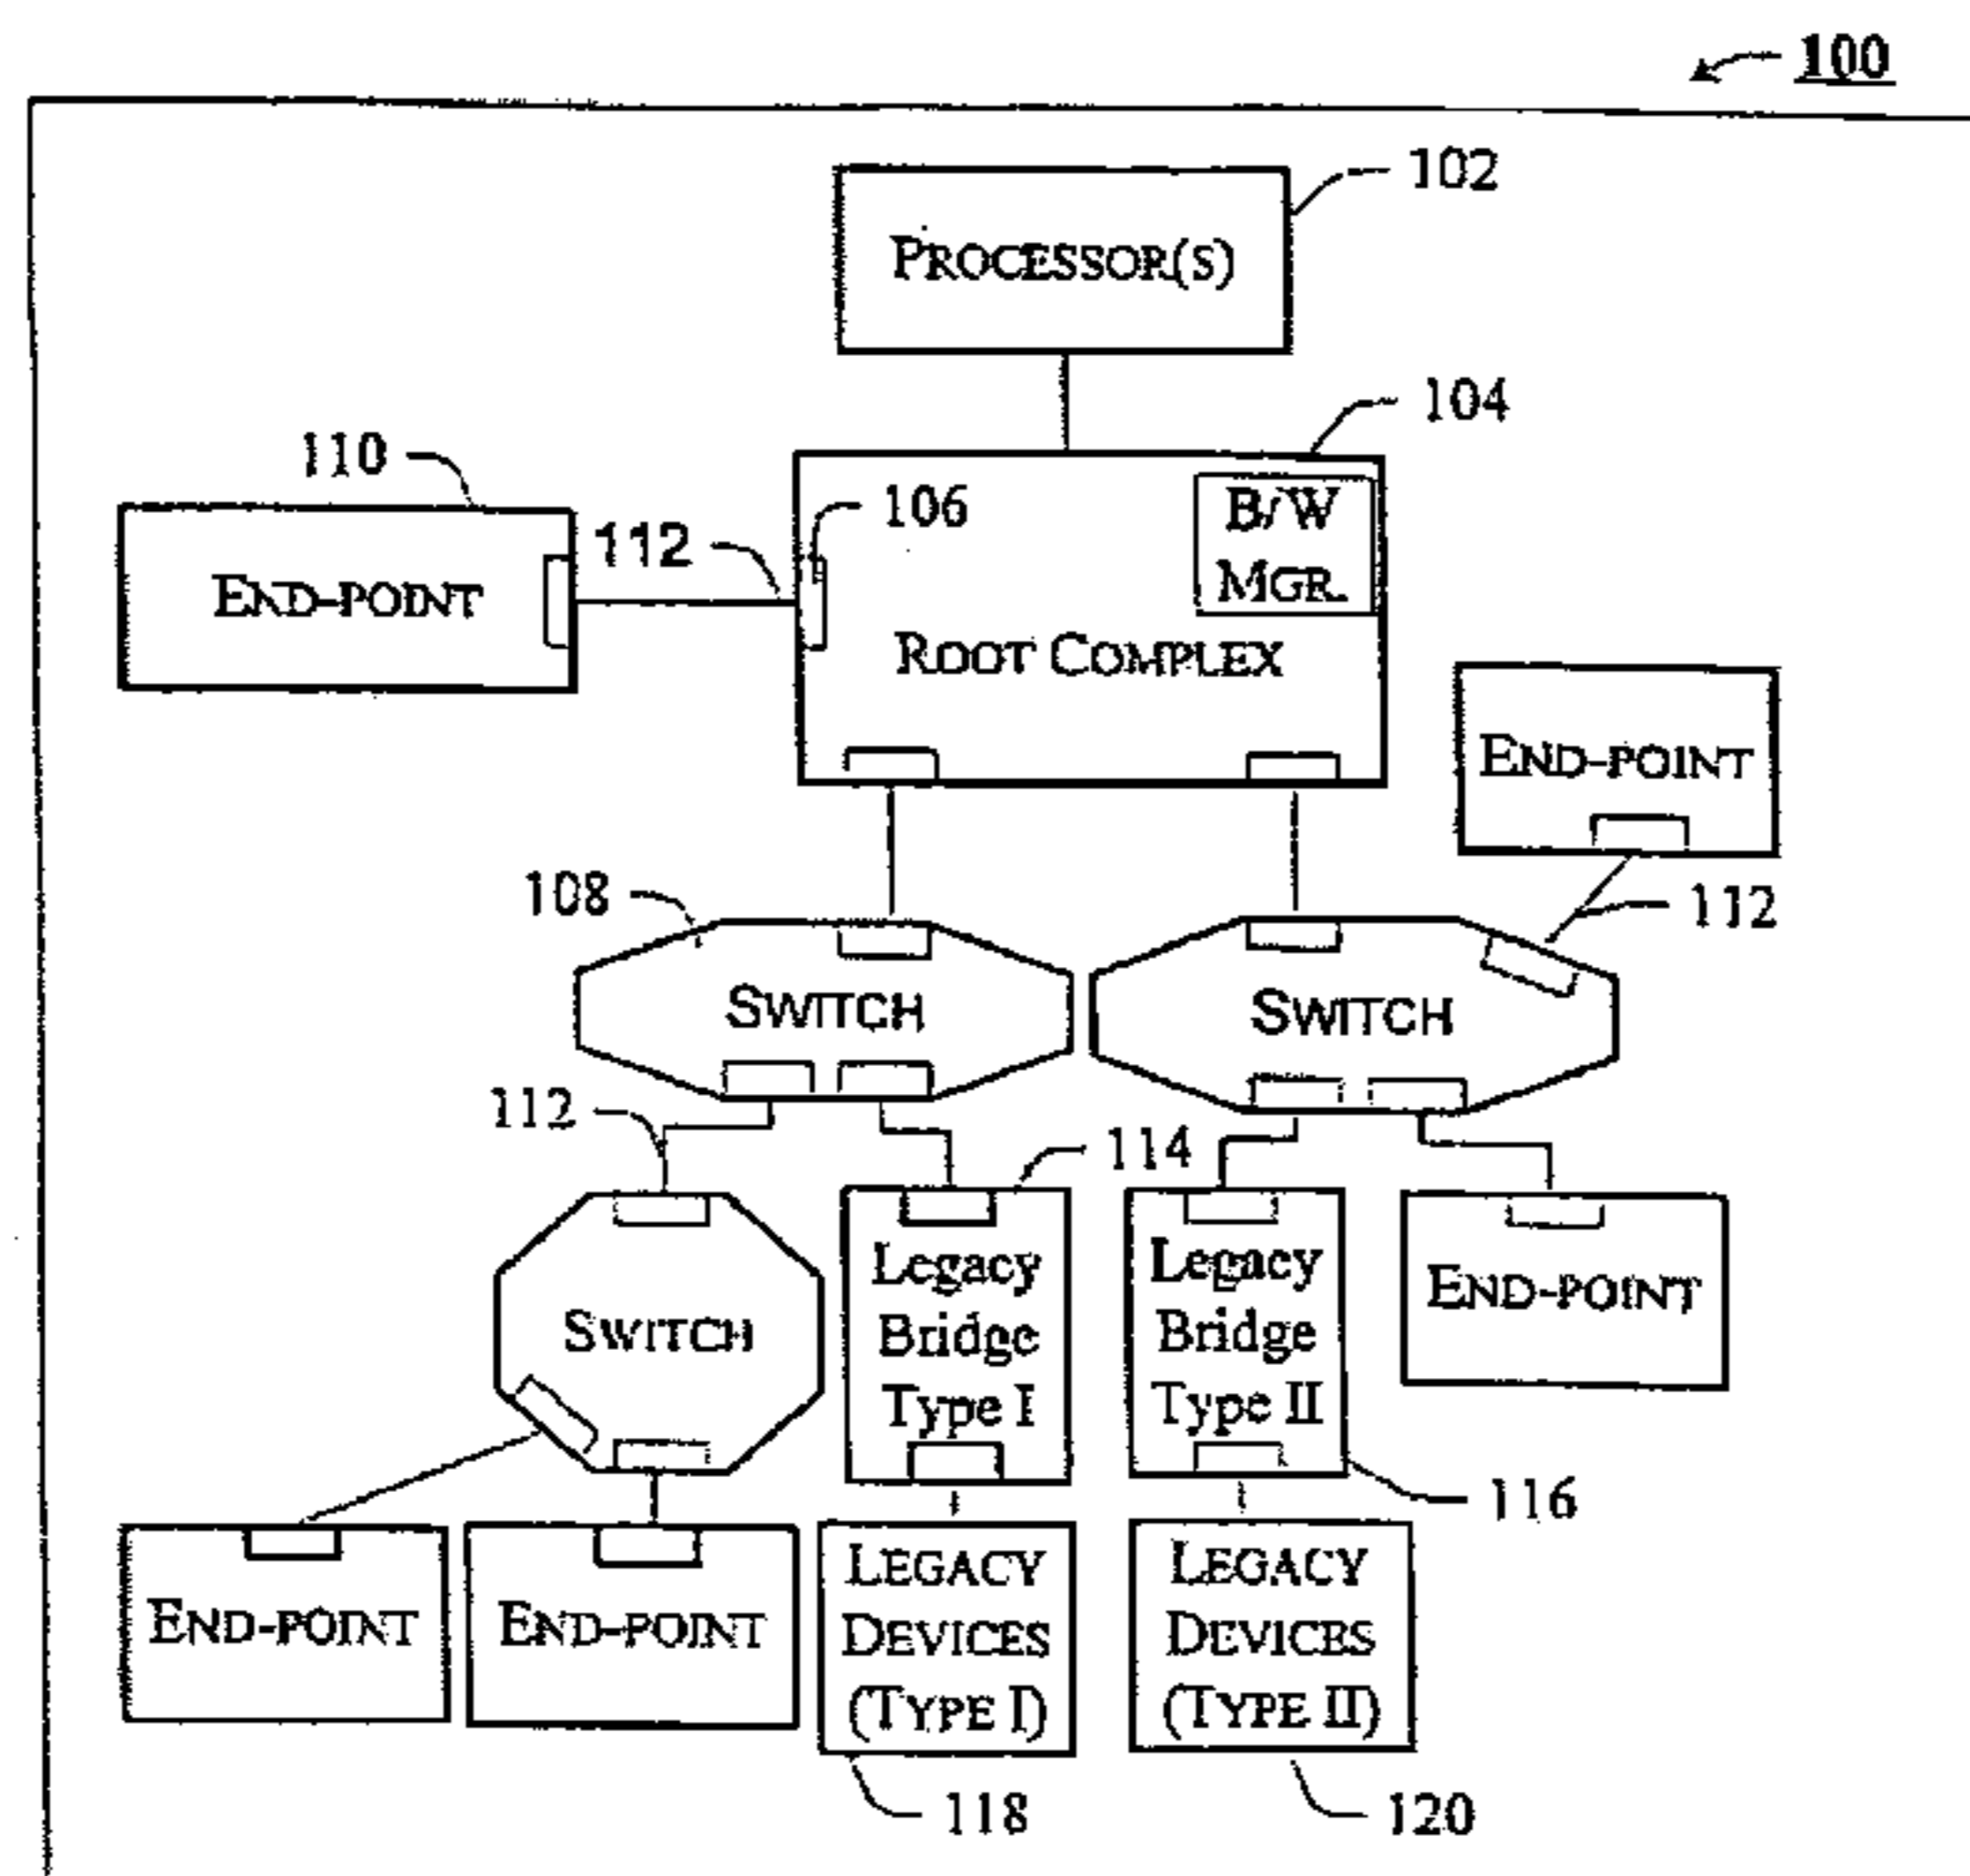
100

102

PROCESSOR(S)

104

110

106

B/W MGR.

112

END-POINT

ROOT COMPLEX

END-POINT

108

112

SWITCH

SWITCH

112

114

SWITCH

Legacy Bridge Type I

Legacy Bridge Type II

END-POINT

116

END-POINT

END-POINT

LEGACY DEVICES (TYPE I)

LEGACY DEVICES (TYPE II)

118

120